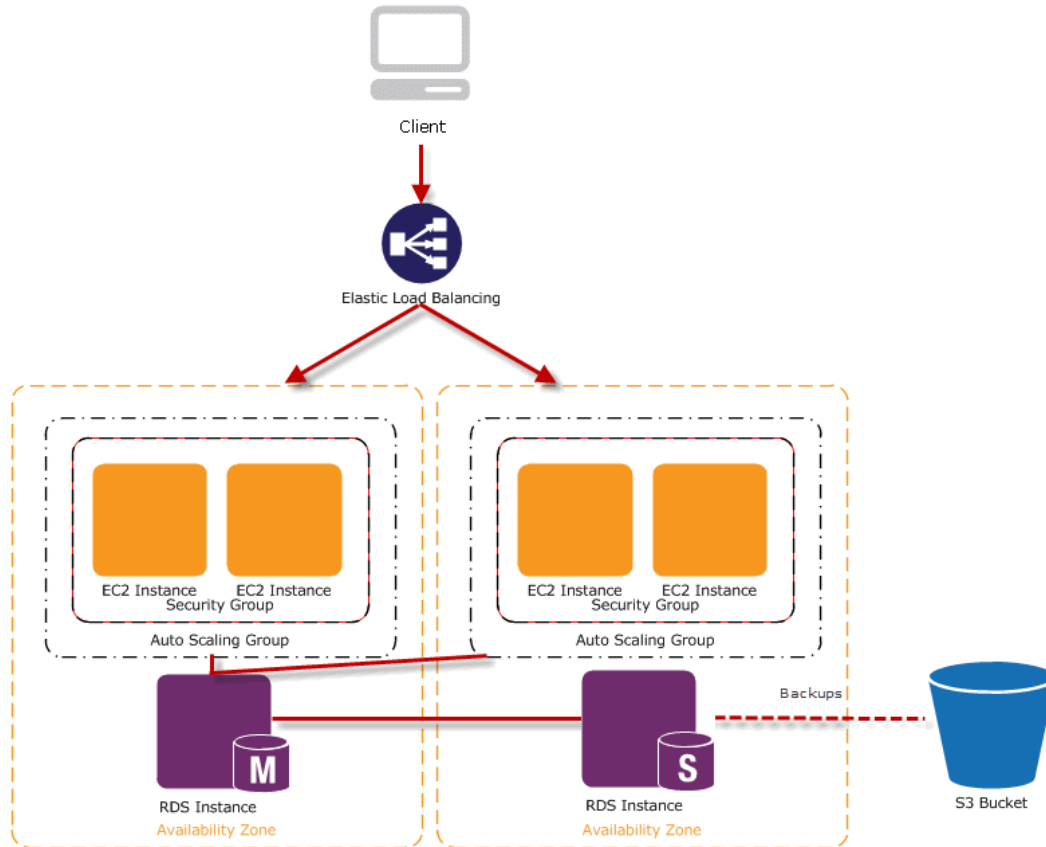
Client

Elastic Load Balancing

EC2 Instance EC2 Instance
Security Group

Auto Scaling Group

M

RDS Instance
Availability Zone

EC2 Instance EC2 Instance
Security Group

Auto Scaling Group

S

RDS Instance
Availability Zone

Backups

S3 Bucket